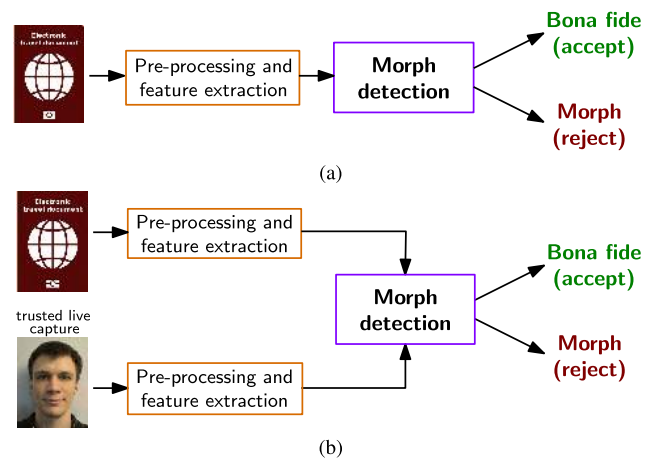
Electronic travel document

Pre-processing and feature extraction

Morph detection

Bona fide (accept)

Morph (reject)

(a)

Electronic travel document

Pre-processing and feature extraction

trusted live capture

Pre-processing and feature extraction

Morph detection

Bona fide (accept)

Morph (reject)

(b)